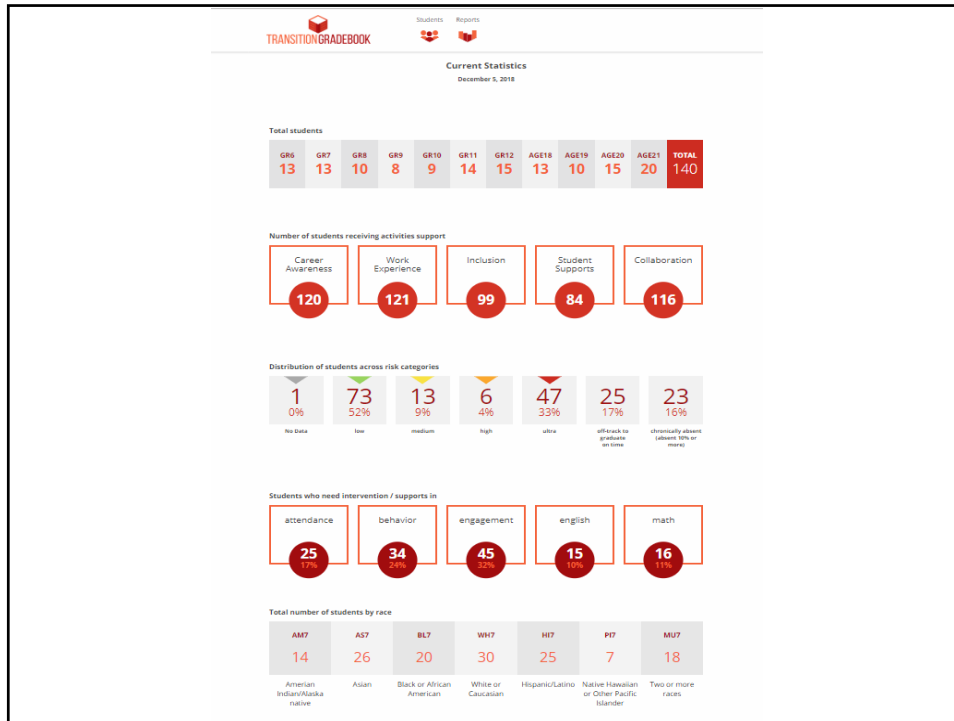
TRANSITIONGRADEBOOK

Students Reports

Current Statistics

December 5, 2018

Total students

| GR6 | GR7 | GR8 | GR9 | GR10 | GR11 | GR12 | AGE18 | AGE19 | AGE20 | AGE21 | TOTAL |
|---|---|---|---|---|---|---|---|---|---|---|---|
| 13 | 13 | 10 | 8 | 9 | 14 | 15 | 13 | 10 | 15 | 20 | 140 |

Number of students receiving activities support

Career Awareness 120

Work Experience 121

Inclusion 99

Student Supports 84

Collaboration 116

Distribution of students across risk categories

| 1 0% | 73 52% | 13 9% | 6 4% | 47 33% | 25 17% | 23 16% |
|---|---|---|---|---|---|---|
| No Data | low | medium | high | ultra | off-track to graduate on time | chronically absent (absent 10% or more) |

Students who need intervention / supports in

attendance 25 17%

behavior 34 24%

engagement 45 32%

english 15 10%

math 16 11%

Total number of students by race

| AM7 | AS7 | BL7 | WH7 | HI7 | PI7 | MU7 |
|---|---|---|---|---|---|---|
| 14 | 26 | 20 | 30 | 25 | 7 | 18 |
| American Indian/Alaska native | Asian | Black or African American | White or Caucasian | Hispanic/Latino | Native Hawaiian or Other Pacific Islander | Two or more races |